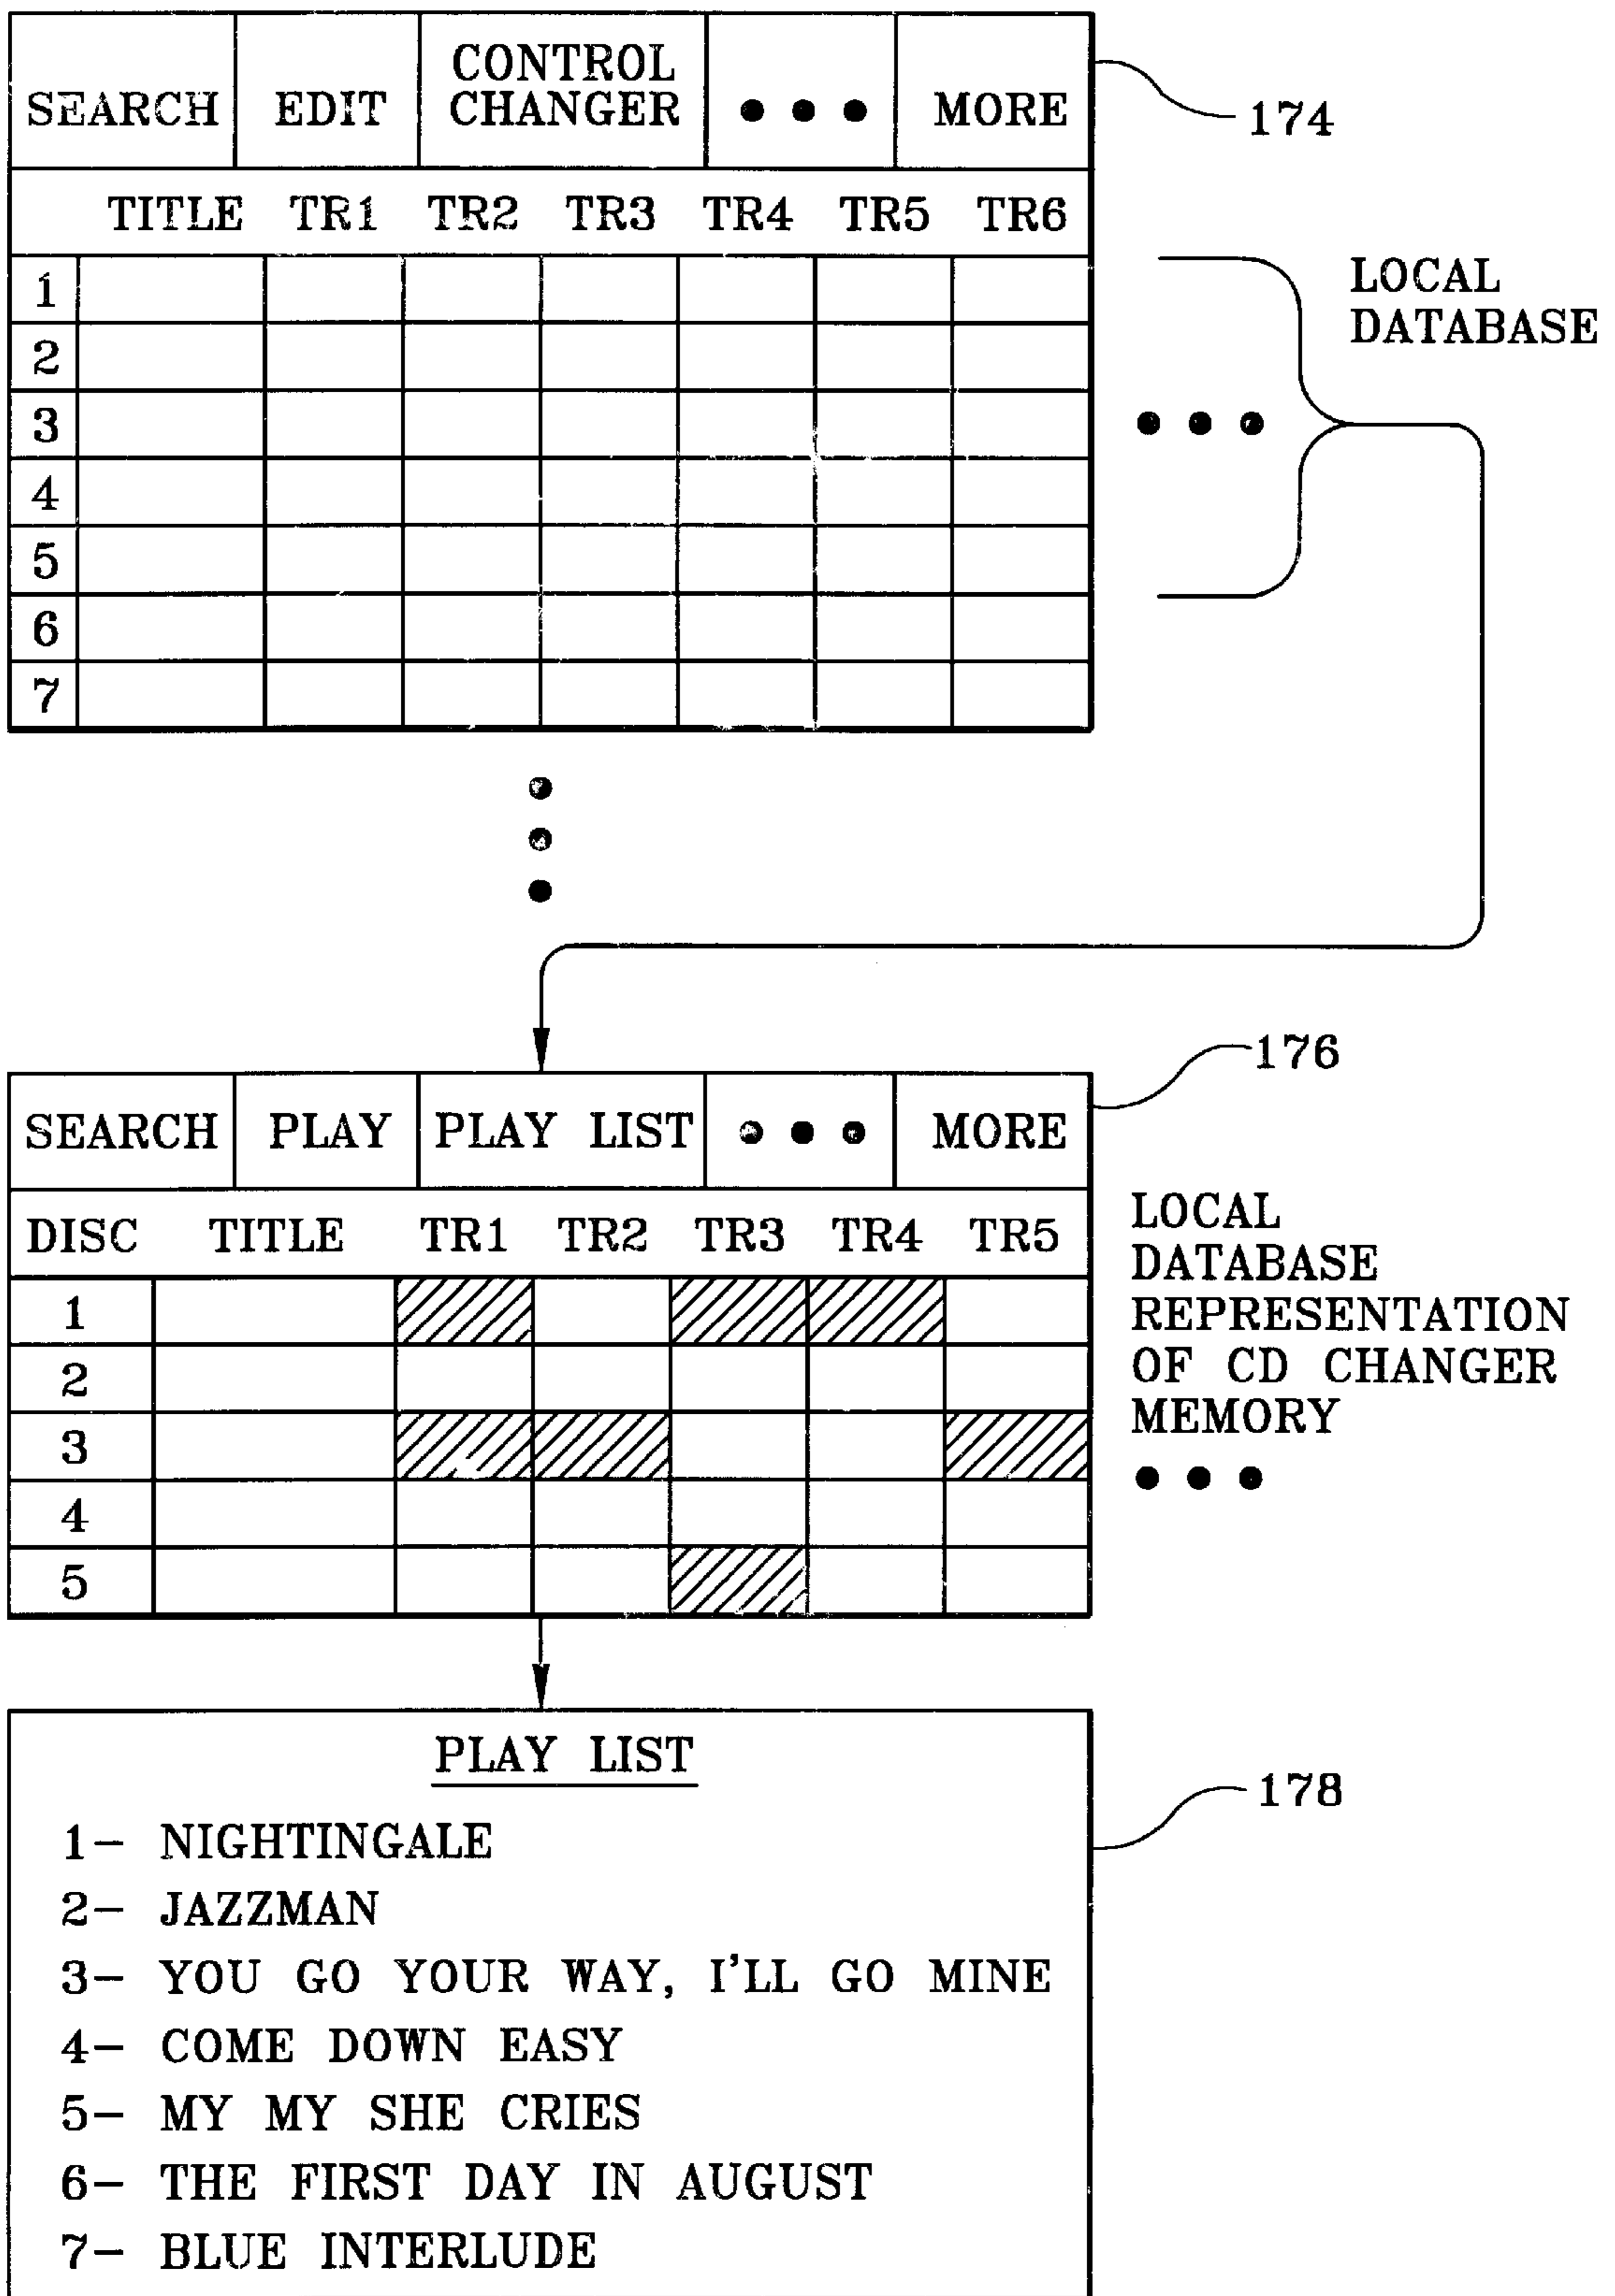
| SEARCH | EDIT | CONTROL CHANGER | • • • | MORE |
|---|---|---|---|---|

174

| | TITLE | TR1 | TR2 | TR3 | TR4 | TR5 | TR6 |
|---|---|---|---|---|---|---|---|
| 1 | | | | | | | |
| 2 | | | | | | | |
| 3 | | | | | | | |
| 4 | | | | | | | |
| 5 | | | | | | | |
| 6 | | | | | | | |
| 7 | | | | | | | |

LOCAL DATABASE

• • •

•
•
•

176

| SEARCH | PLAY | PLAY LIST | • • • | MORE |
|---|---|---|---|---|

| DISC | TITLE | TR1 | TR2 | TR3 | TR4 | TR5 |
|---|---|---|---|---|---|---|
| 1 | | | | | | |
| 2 | | | | | | |
| 3 | | | | | | |
| 4 | | | | | | |
| 5 | | | | | | |

LOCAL DATABASE REPRESENTATION OF CD CHANGER MEMORY

• • •

PLAY LIST

1- NIGHTINGALE
2- JAZZMAN
3- YOU GO YOUR WAY, I'LL GO MINE
4- COME DOWN EASY
5- MY MY SHE CRIES
6- THE FIRST DAY IN AUGUST
7- BLUE INTERLUDE

178